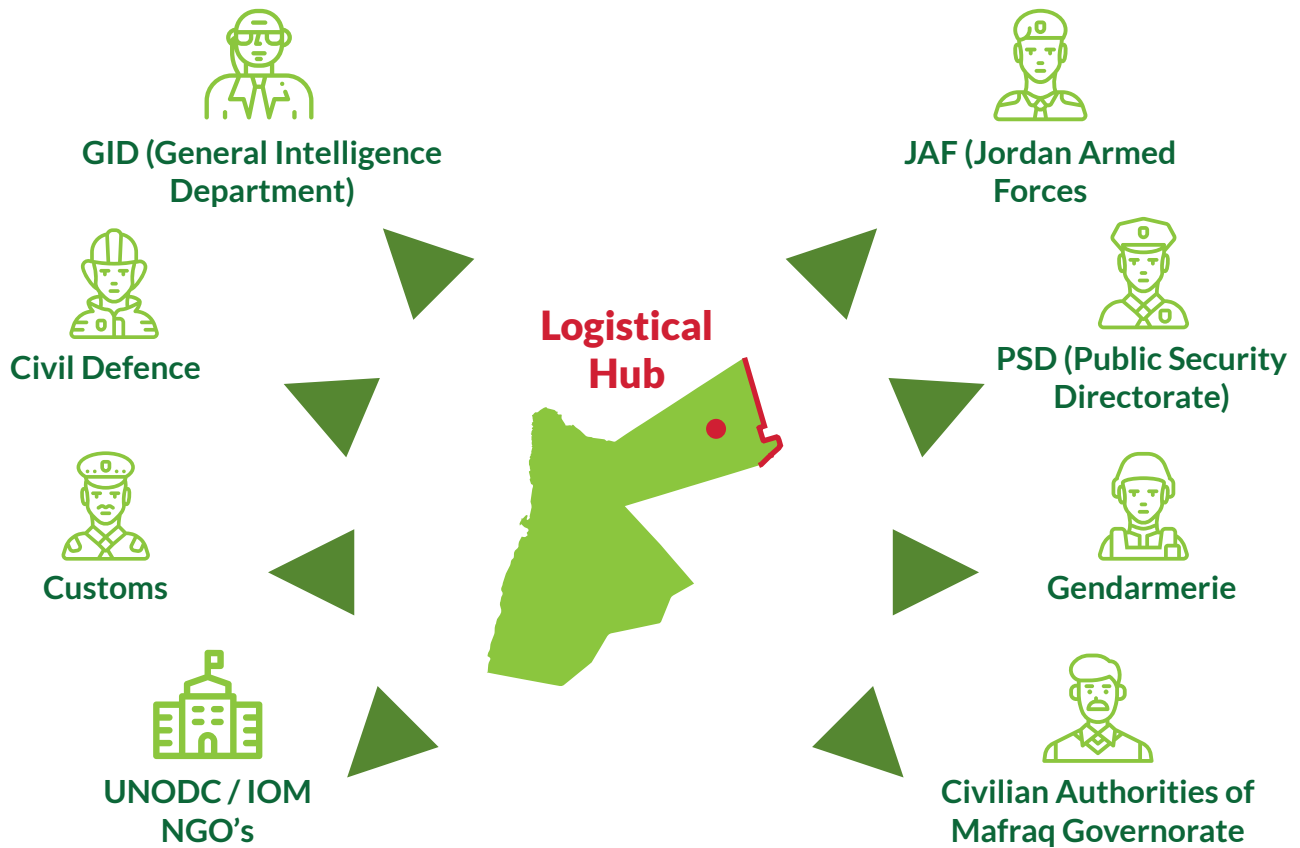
GID (General Intelligence Department)

Civil Defence

Customs

UNODC / IOM NGO’s

Logistical Hub

JAF (Jordan Armed Forces

PSD (Public Security Directorate)

Gendarmerie

Civilian Authorities of Mafraq Governorate